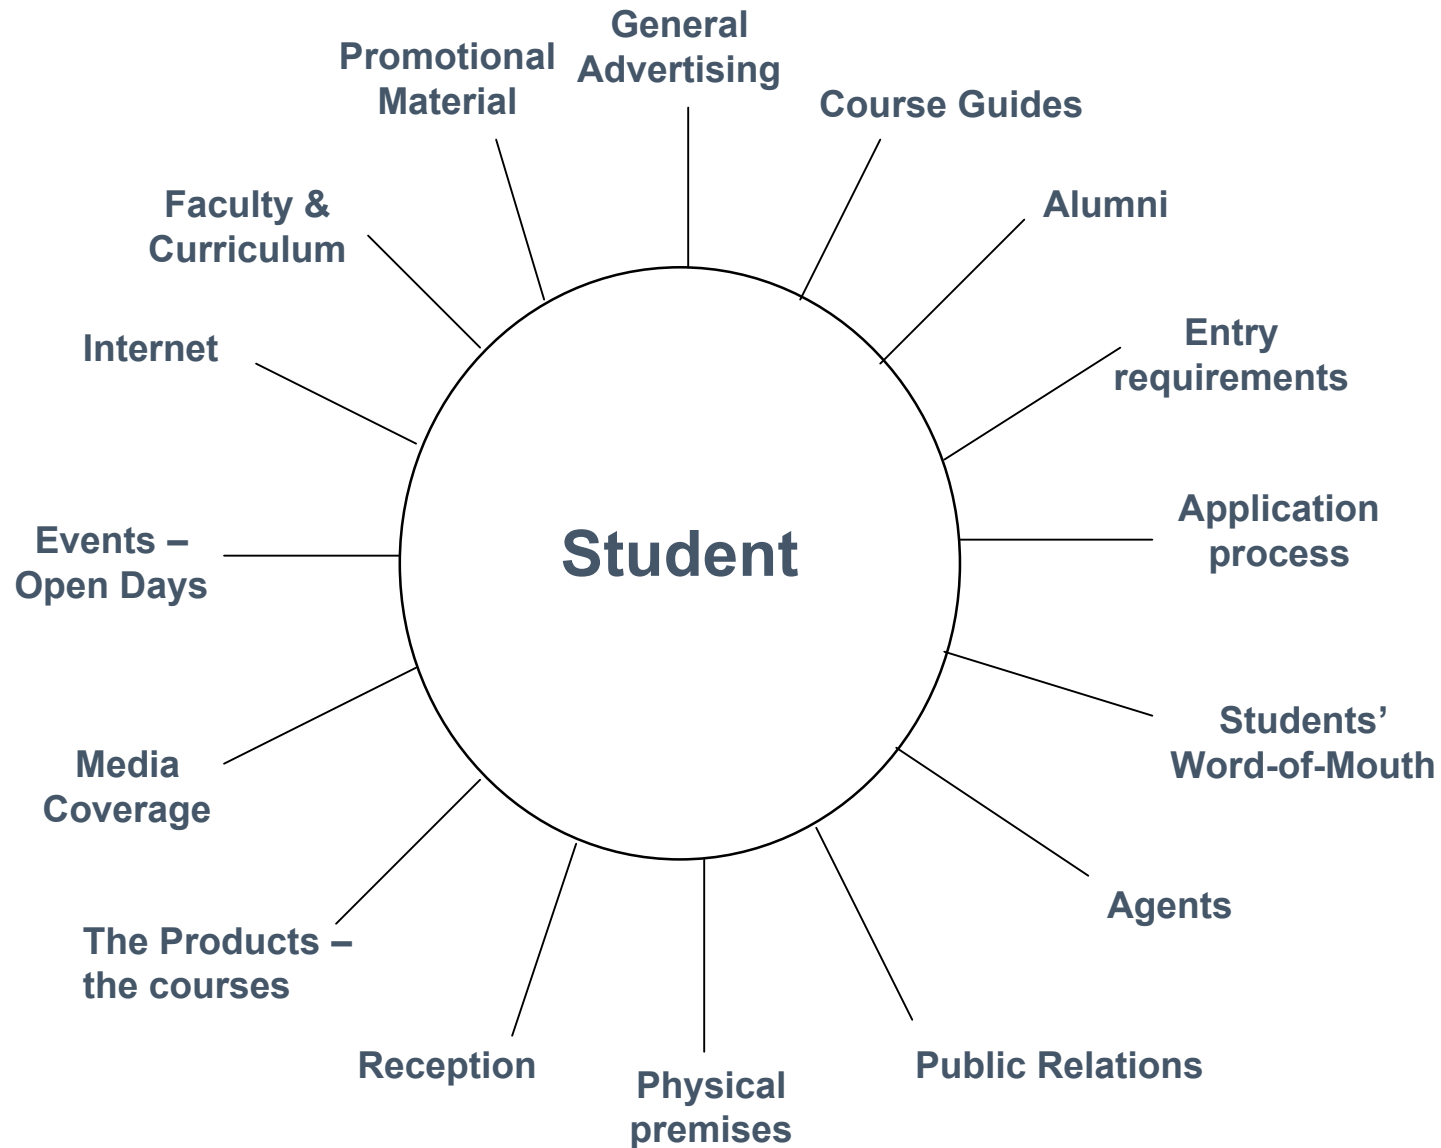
Student

General Advertising

Course Guides

Alumni

Entry requirements

Application process

Students' Word-of-Mouth

Agents

Public Relations

Physical premises

Reception

The Products – the courses

Media Coverage

Events – Open Days

Internet

Faculty & Curriculum

Promotional Material